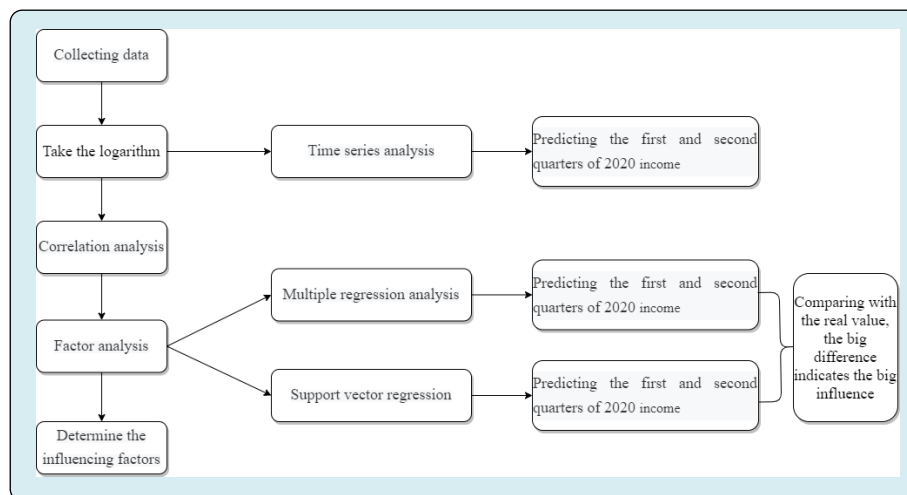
Collecting data

Take the logarithm

Time series analysis

Predicting the first and second quarters of 2020 income

Correlation analysis

Multiple regression analysis

Predicting the first and second quarters of 2020 income

Comparing with the real value, the big difference indicates the big influence

Factor analysis

Support vector regression

Predicting the first and second quarters of 2020 income

Determine the influencing factors